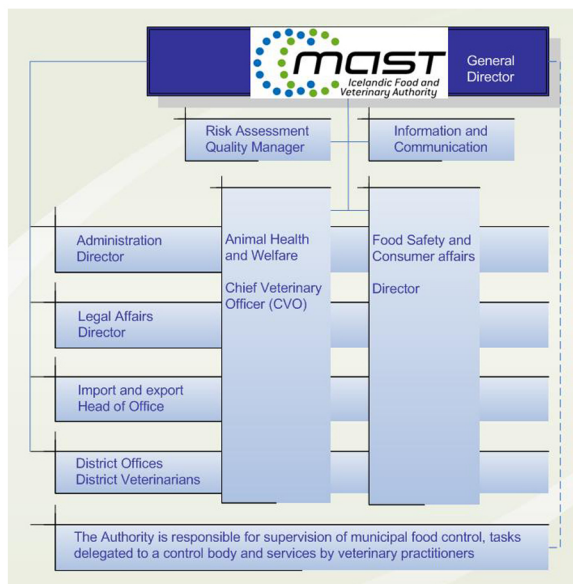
MAST Icelandic Food and Veterinary Authority

General Director

Risk Assessment Quality Manager

Information and Communication

Administration Director

Animal Health and Welfare

Chief Veterinary Officer (CVO)

Food Safety and Consumer affairs

Director

Legal Affairs Director

Import and export Head of Office

District Offices District Veterinarians

The Authority is responsible for supervision of municipal food control, tasks delegated to a control body and services by veterinary practitioners